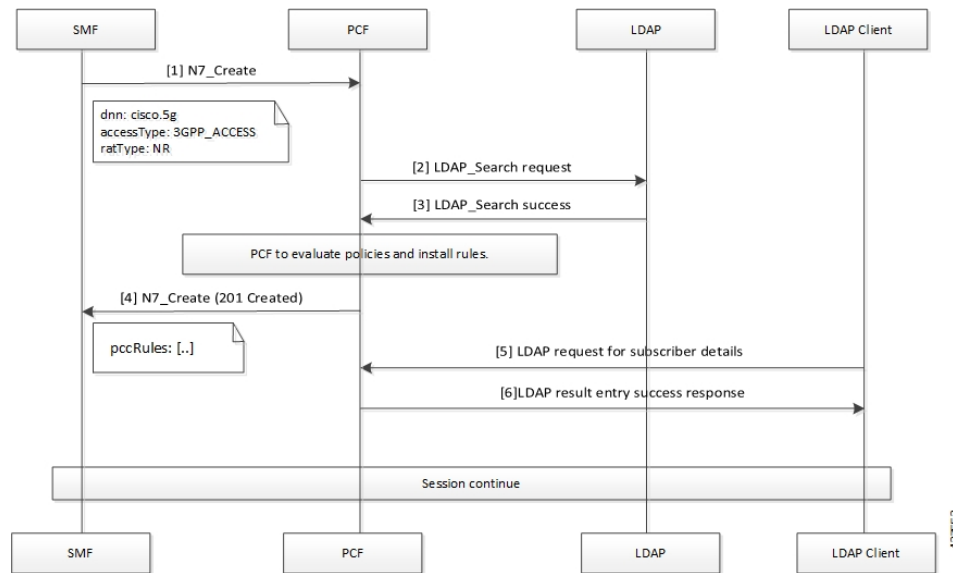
SMF

PCF

LDAP

LDAP Client

[1] N7_Create

dnn: cisco.5g
accessType: 3GPP_ACCESS
ratType: NR

[2] LDAP_Search request

[3] LDAP_Search success

PCF to evaluate policies and install rules.

[4] N7_Create (201 Created)

pccRules: [..]

[5] LDAP request for subscriber details

[6]LDAP result entry success response

Session continue

SMF

PCF

LDAP

LDAP Client

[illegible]